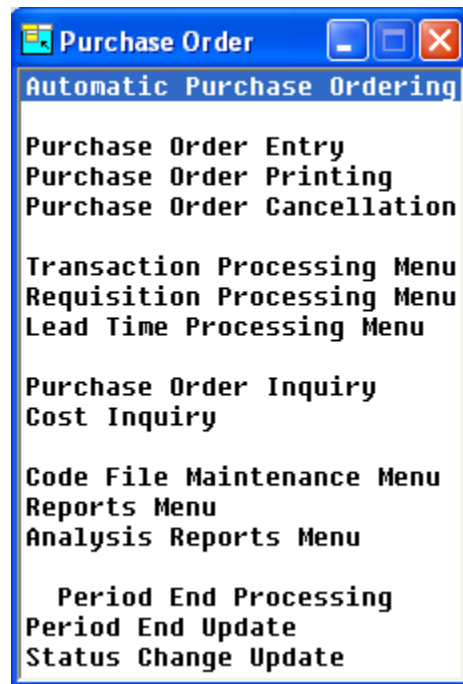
Purchase Order

Automatic Purchase Ordering

Purchase Order Entry
Purchase Order Printing
Purchase Order Cancellation

Transaction Processing Menu
Requisition Processing Menu
Lead Time Processing Menu

Purchase Order Inquiry
Cost Inquiry

Code File Maintenance Menu
Reports Menu
Analysis Reports Menu

Period End Processing
Period End Update
Status Change Update